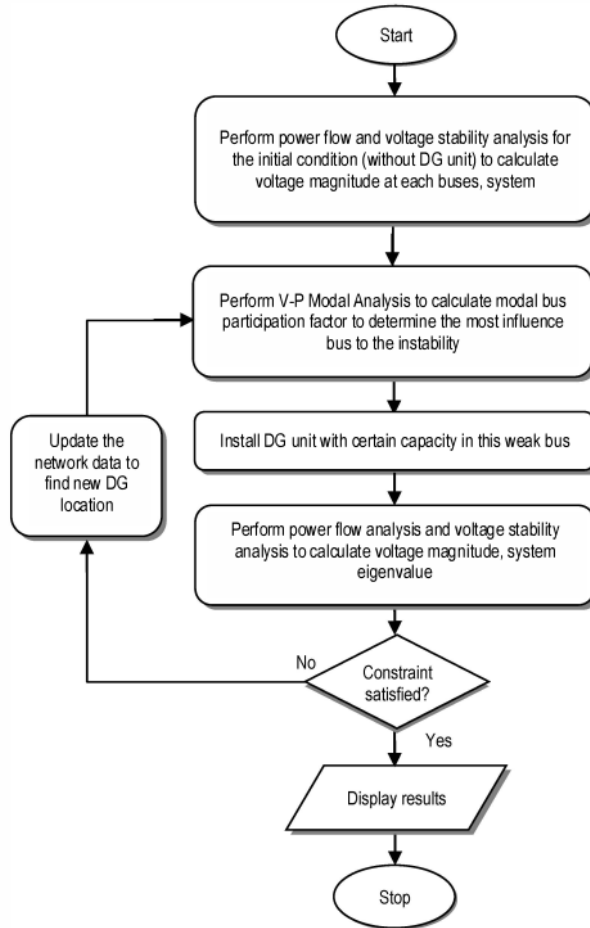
Start

Perform power flow and voltage stability analysis for the initial condition (without DG unit) to calculate voltage magnitude at each buses, system

Perform V-P Modal Analysis to calculate modal bus participation factor to determine the most influence bus to the instability

Install DG unit with certain capacity in this weak bus

Perform power flow analysis and voltage stability analysis to calculate voltage magnitude, system eigenvalue

Constraint satisfied?

No

Yes

Update the network data to find new DG location

Display results

Stop